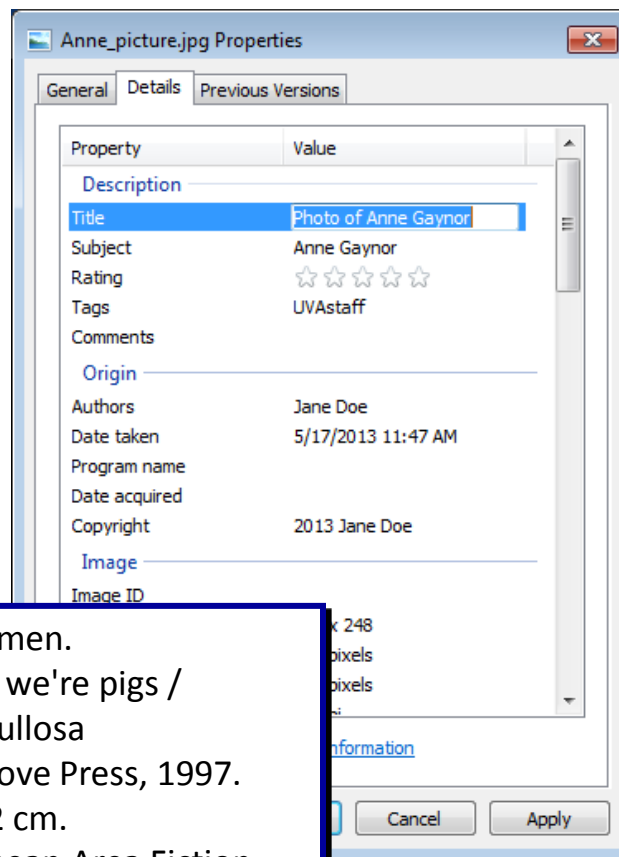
Anne_picture.jpg Properties

General | Details | Previous Versions

| Property | Value |
|---|---|
| Description | |
| Title | Photo of Anne Gaynor |
| Subject | Anne Gaynor |
| Rating | ☆☆☆☆☆ |
| Tags | UVAstaff |
| Comments | |
| Origin | |
| Authors | Jane Doe |
| Date taken | 5/17/2013 11:47 AM |
| Program name | |
| Date acquired | |
| Copyright | 2013 Jane Doe |
| Image | |
| Image ID | |
| | x 248 |
| | pixels |
| | pixels |

nformation

Cancel | Apply

men.
we're pigs /
ullosa
ove Press, 1997.
2 cm.
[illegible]